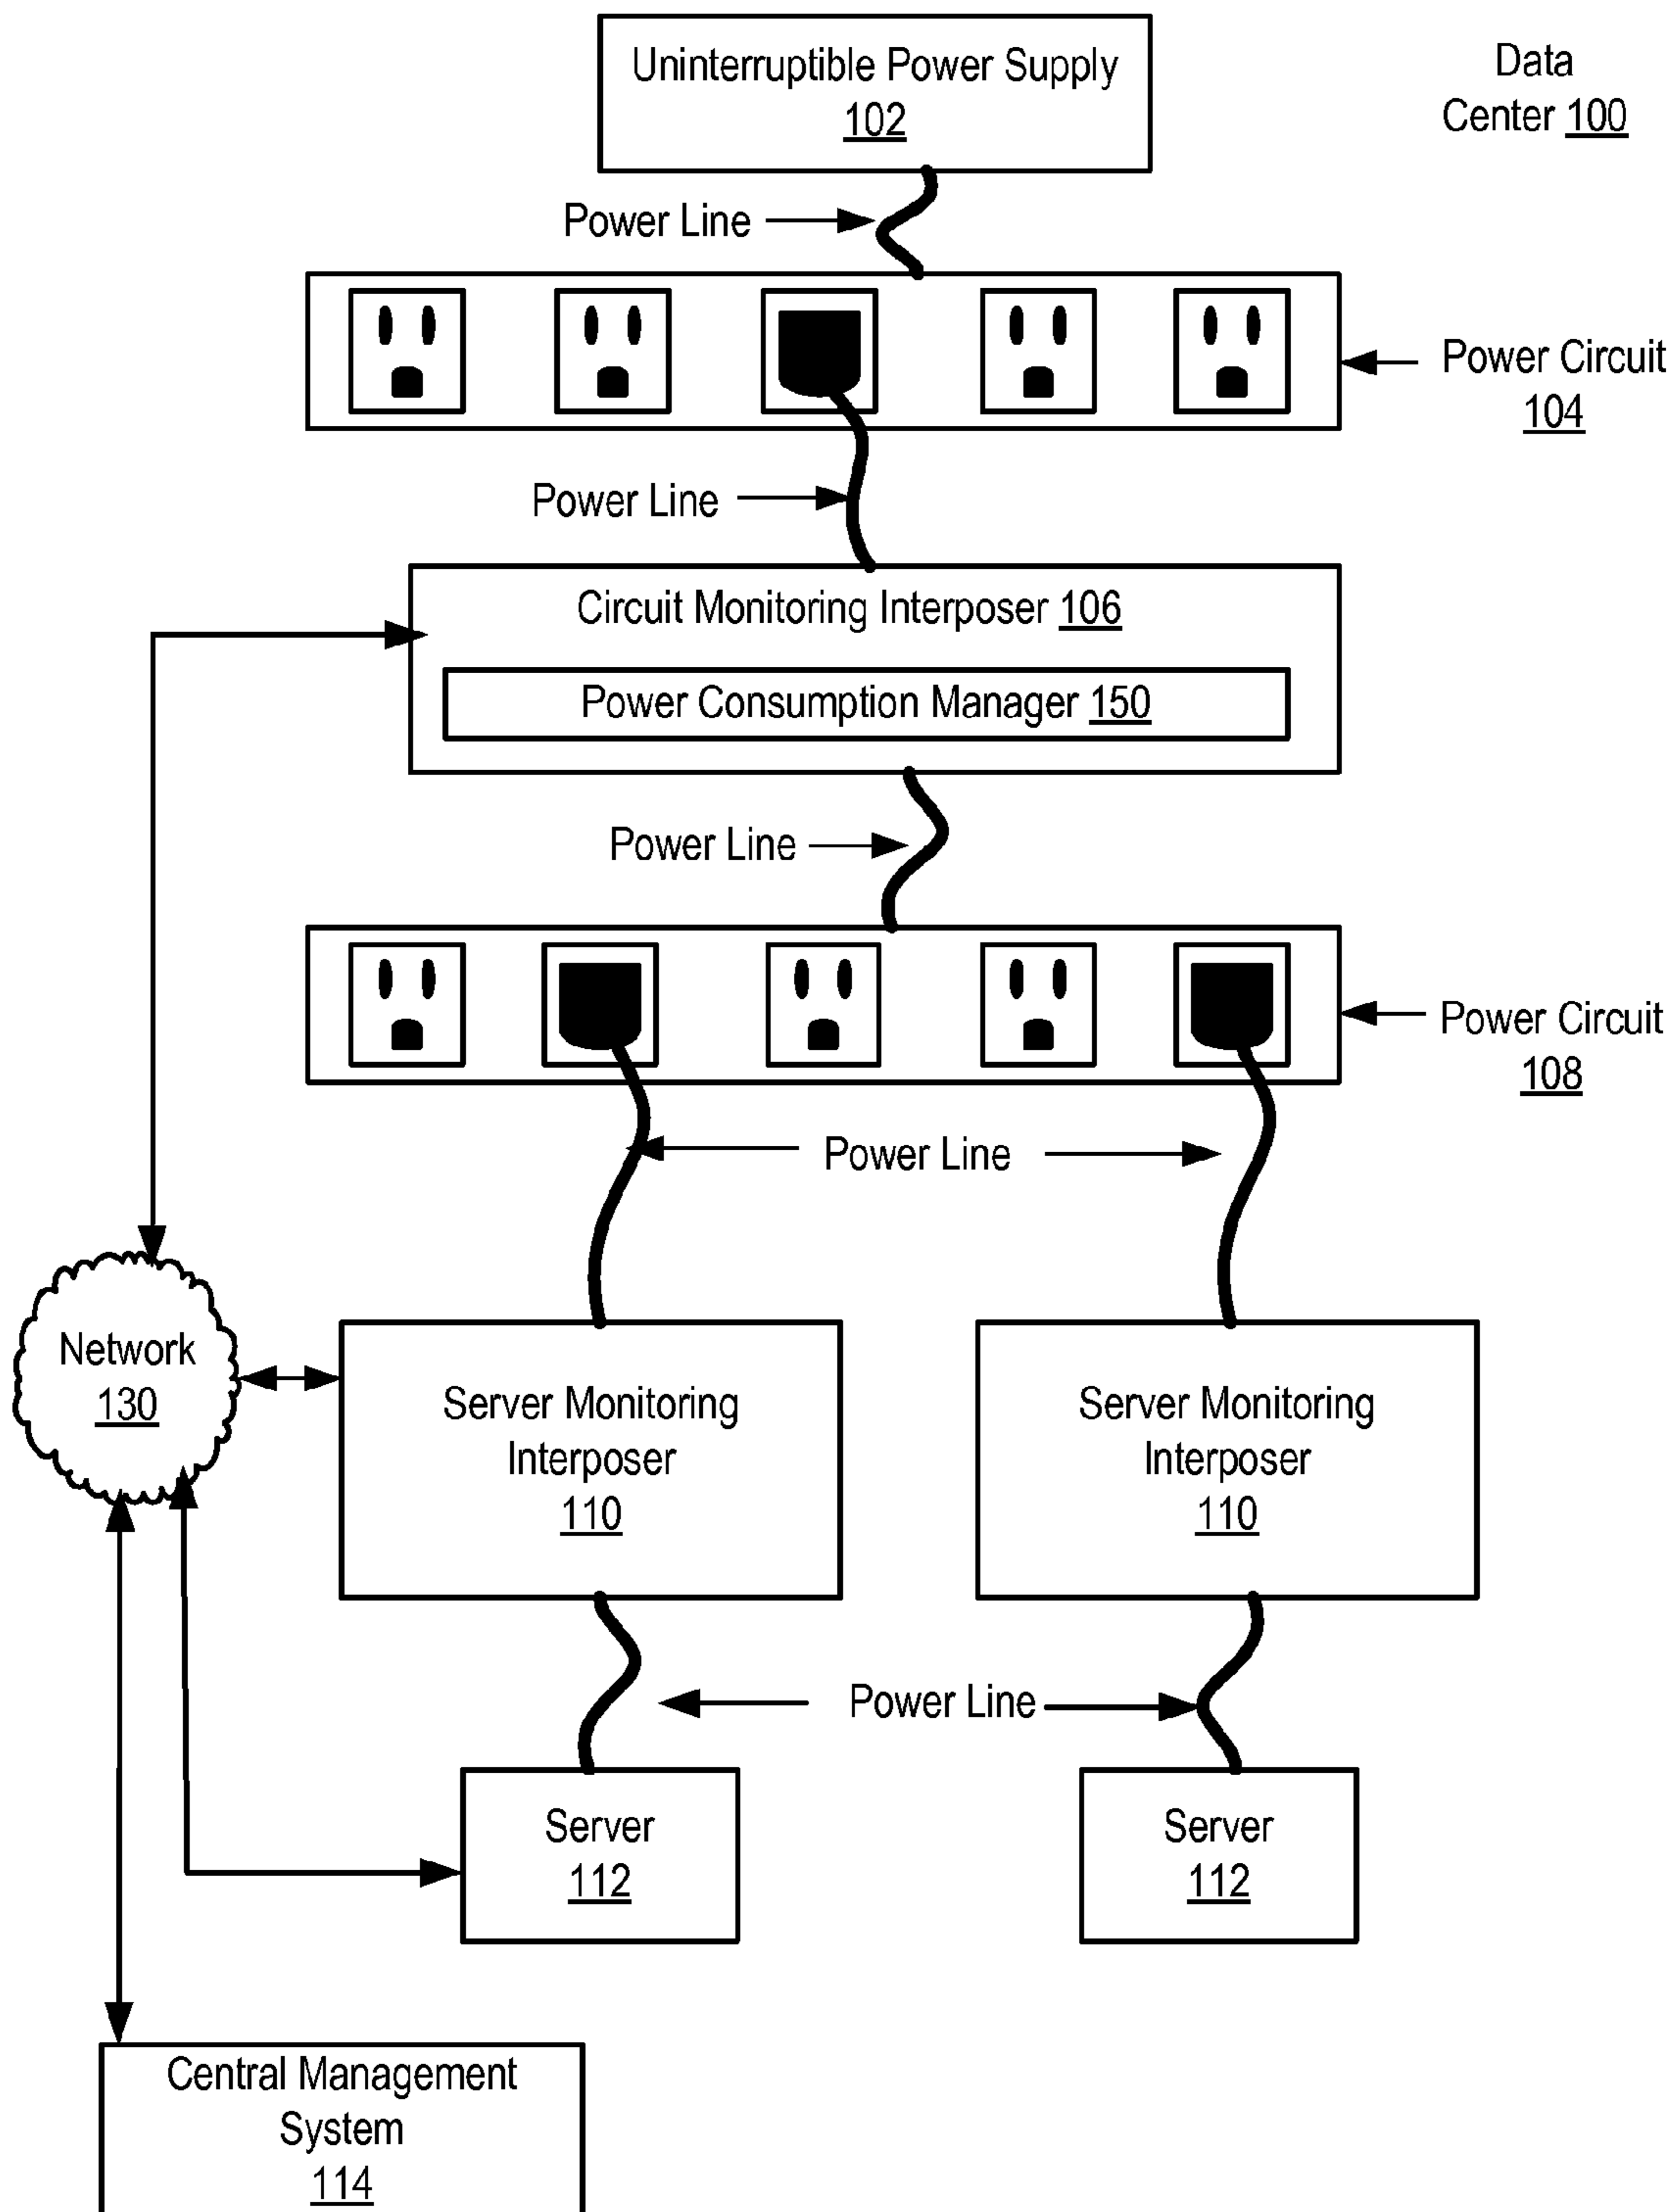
Uninterruptible Power Supply
102

Data
Center 100

Power Line

Power Circuit
104

Power Line

Circuit Monitoring Interposer 106

Power Consumption Manager 150

Power Line

Power Circuit
108

Power Line

Network
130

Server Monitoring
Interposer
110

Server Monitoring
Interposer
110

Power Line

Server
112

Server
112

Central Management
System
114